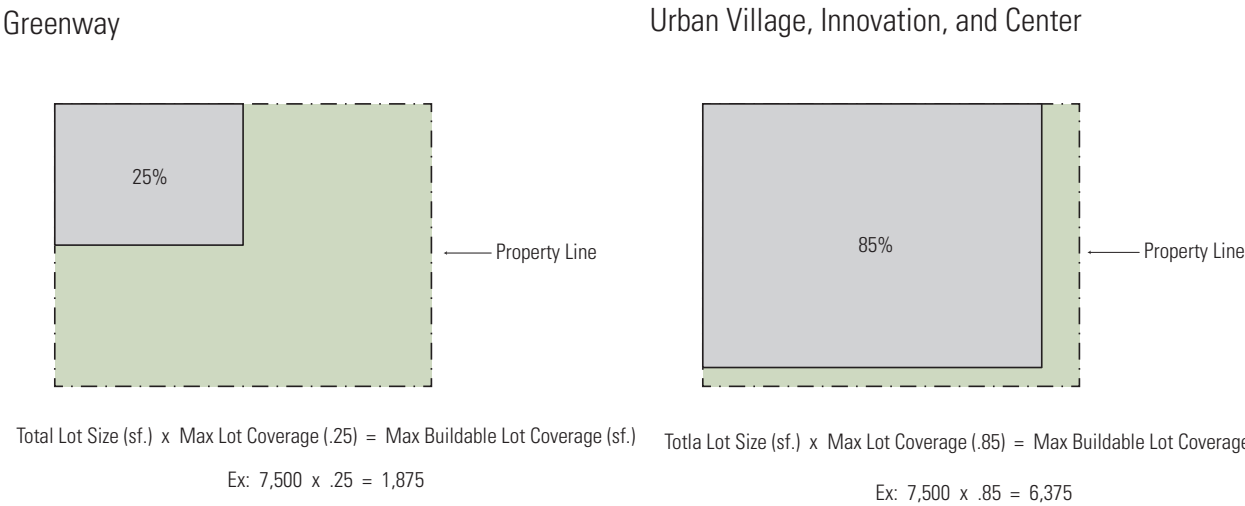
Greenway

25%

Property Line

Total Lot Size (sf.) x Max Lot Coverage (.25) = Max Buildable Lot Coverage (sf.)

Ex: 7,500 x .25 = 1,875

Urban Village, Innovation, and Center

85%

Property Line

Totla Lot Size (sf.) x Max Lot Coverage (.85) = Max Buildable Lot Coverag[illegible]

Ex: 7,500 x .85 = 6,375